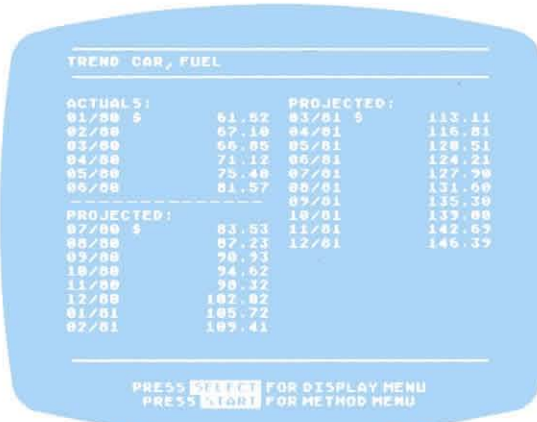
TREND CAR, FUEL

ACTUALS:
01/80 $ 61.52
02/80 67.10
03/80 66.85
04/80 71.12
05/80 75.40
06/80 81.57
-----------
PROJECTED:
07/80 $ 83.53
08/80 87.23
09/80 90.93
10/80 94.62
11/80 98.32
12/80 102.02
01/81 105.72
02/81 109.41

PROJECTED:
03/81 $ 113.11
04/81 116.81
05/81 120.51
06/81 124.21
07/81 127.90
08/81 131.60
09/81 135.30
10/81 139.00
11/81 142.69
12/81 146.39

PRESS SELECT FOR DISPLAY MENU
PRESS START FOR METHOD MENU